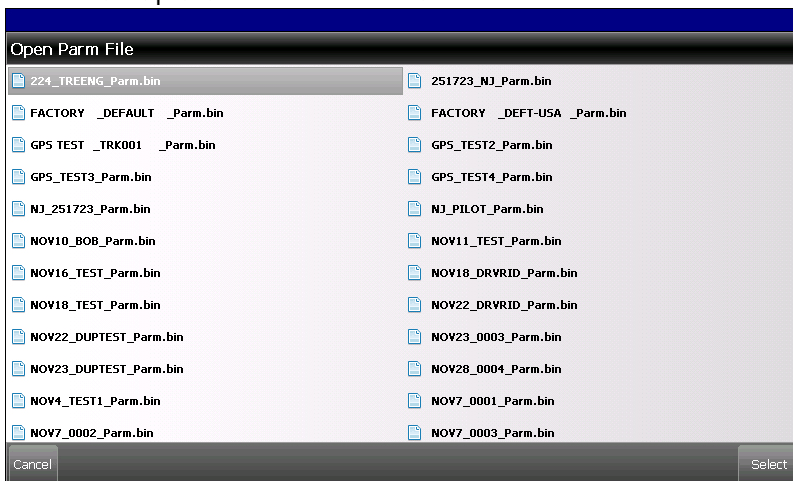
Open Parm File

224_TREENG_Parm.bin
251723_NJ_Parm.bin
FACTORY _DEFAULT _Parm.bin
FACTORY _DEFT-USA _Parm.bin
GPS TEST _TRK001 _Parm.bin
GPS_TEST2_Parm.bin
GPS_TEST3_Parm.bin
GPS_TEST4_Parm.bin
NJ_251723_Parm.bin
NJ_PILOT_Parm.bin
NOV10_BOB_Parm.bin
NOV11_TEST_Parm.bin
NOV16_TEST_Parm.bin
NOV18_DRVRID_Parm.bin
NOV18_TEST_Parm.bin
NOV22_DRVRID_Parm.bin
NOV22_DUPTEST_Parm.bin
NOV23_0003_Parm.bin
NOV23_DUPTEST_Parm.bin
NOV28_0004_Parm.bin
NOV4_TEST1_Parm.bin
NOV7_0001_Parm.bin
NOV7_0002_Parm.bin
NOV7_0003_Parm.bin

Cancel
Select